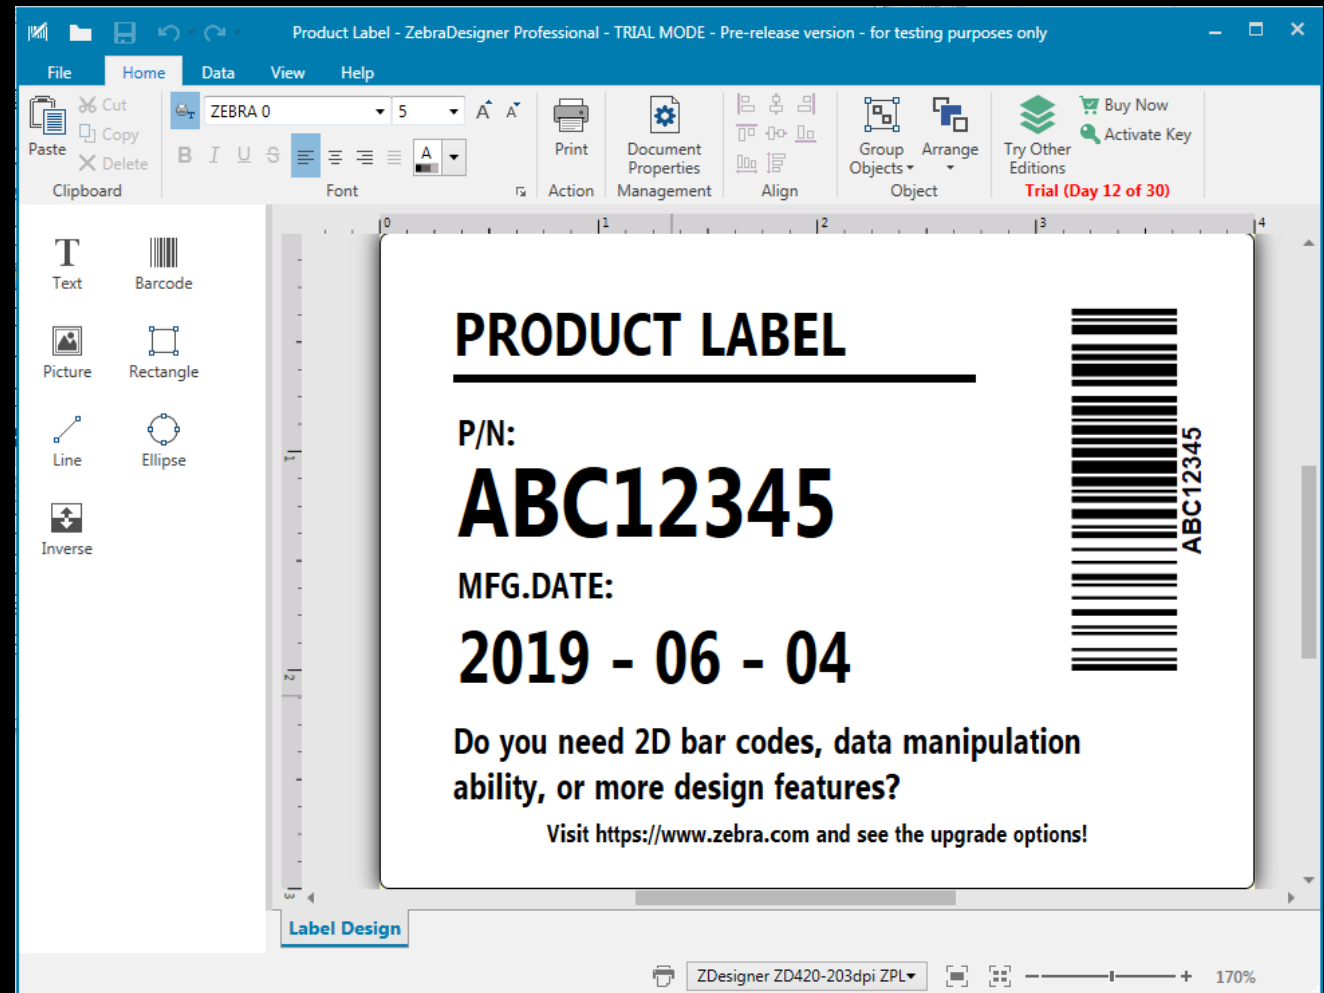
Product Label - ZebraDesigner Professional - TRIAL MODE - Pre-release version - for testing purposes only

File Home Data View Help

Paste Cut Copy Delete Clipboard

ZEBRA 0 5

B I U S

A

Font

Print Action

Document Properties Management

Align

Group Objects Arrange Object

Try Other Editions

Buy Now Activate Key

Trial (Day 12 of 30)

Text Barcode Picture Rectangle Line Ellipse Inverse

0 1 2 3 4

1 2 3

PRODUCT LABEL

P/N:

ABC12345

MFG.DATE:

2019 - 06 - 04

Do you need 2D bar codes, data manipulation ability, or more design features?

Visit https://www.zebra.com and see the upgrade options!

ABC12345

Label Design

ZDesigner ZD420-203dpi ZPL

170%